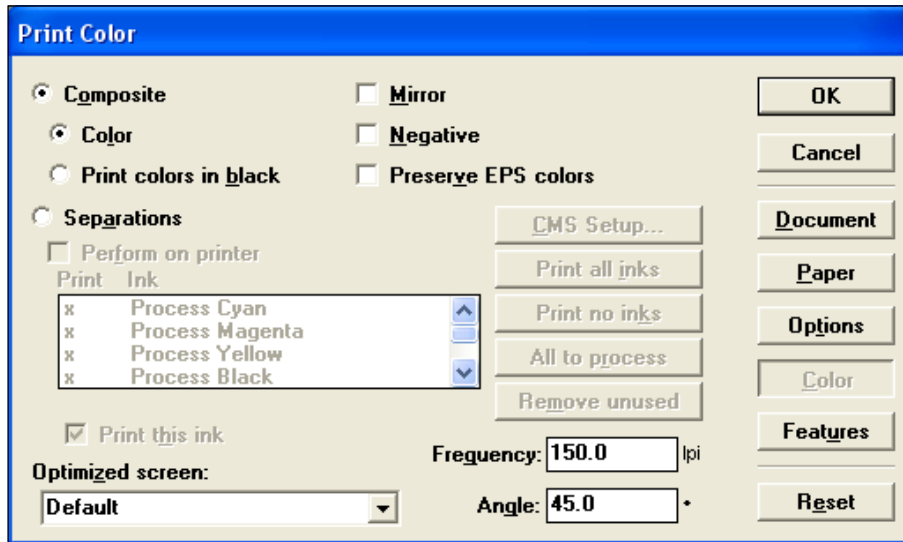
Print Color

Composite

Color

Print colors in black

Separations

Perform on printer

Print Ink

| Print | Ink |
|---|---|
| x | Process Cyan |
| x | Process Magenta |
| x | Process Yellow |
| x | Process Black |

Print this ink

Optimized screen:

Default

Mirror

Negative

Preserve EPS colors

CMS Setup...

Print all inks

Print no inks

All to process

Remove unused

Frequency: 150.0 lpi

Angle: 45.0 °

OK

Cancel

Document

Paper

Options

Color

Features

Reset